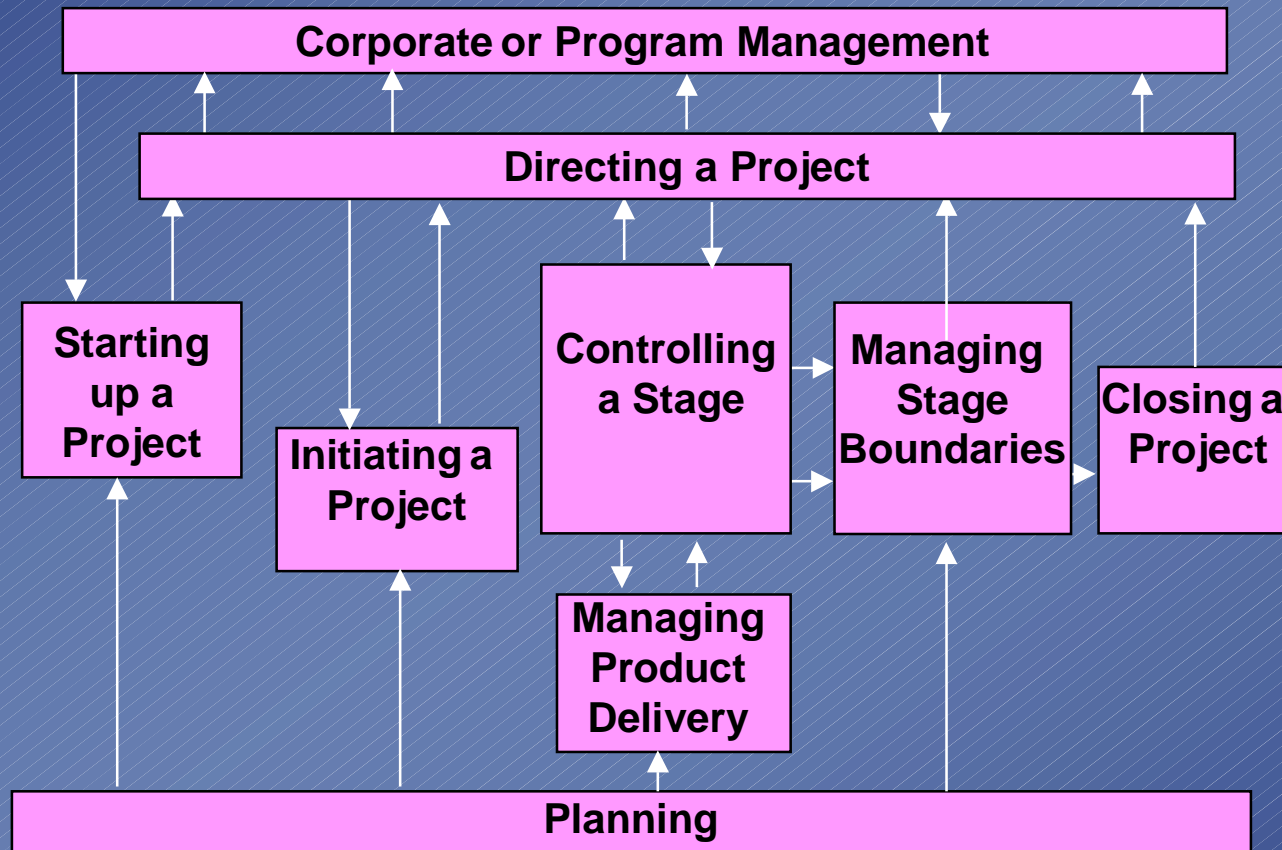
Corporate or Program Management

Directing a Project

Starting up a Project

Initiating a Project

Controlling a Stage

Managing Stage Boundaries

Closing a Project

Managing Product Delivery

Planning